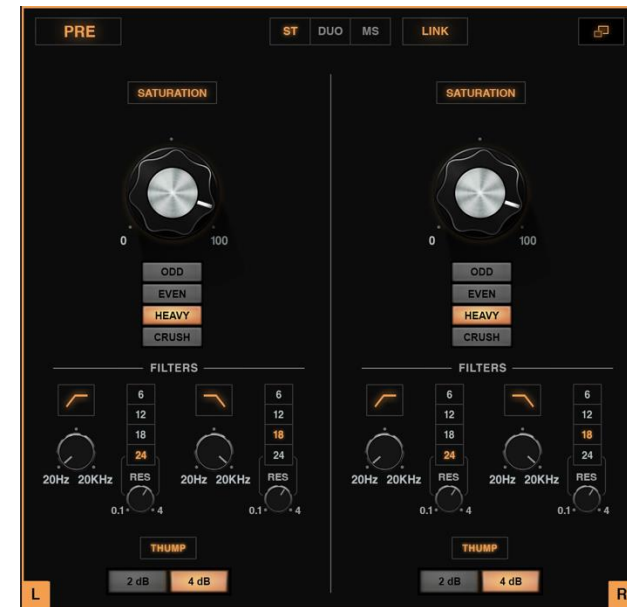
PRE

ST DUO MS

LINK

SATURATION

0 100

ODD
EVEN
HEAVY
CRUSH

FILTERS

6
12
18
24

20Hz 20KHz

RES

0.1 4

6
12
18
24

20Hz 20KHz

RES

0.1 4

THUMP

2 dB 4 dB

L

SATURATION

0 100

ODD
EVEN
HEAVY
CRUSH

FILTERS

6
12
18
24

20Hz 20KHz

RES

0.1 4

6
12
18
24

20Hz 20KHz

RES

0.1 4

THUMP

2 dB 4 dB

R